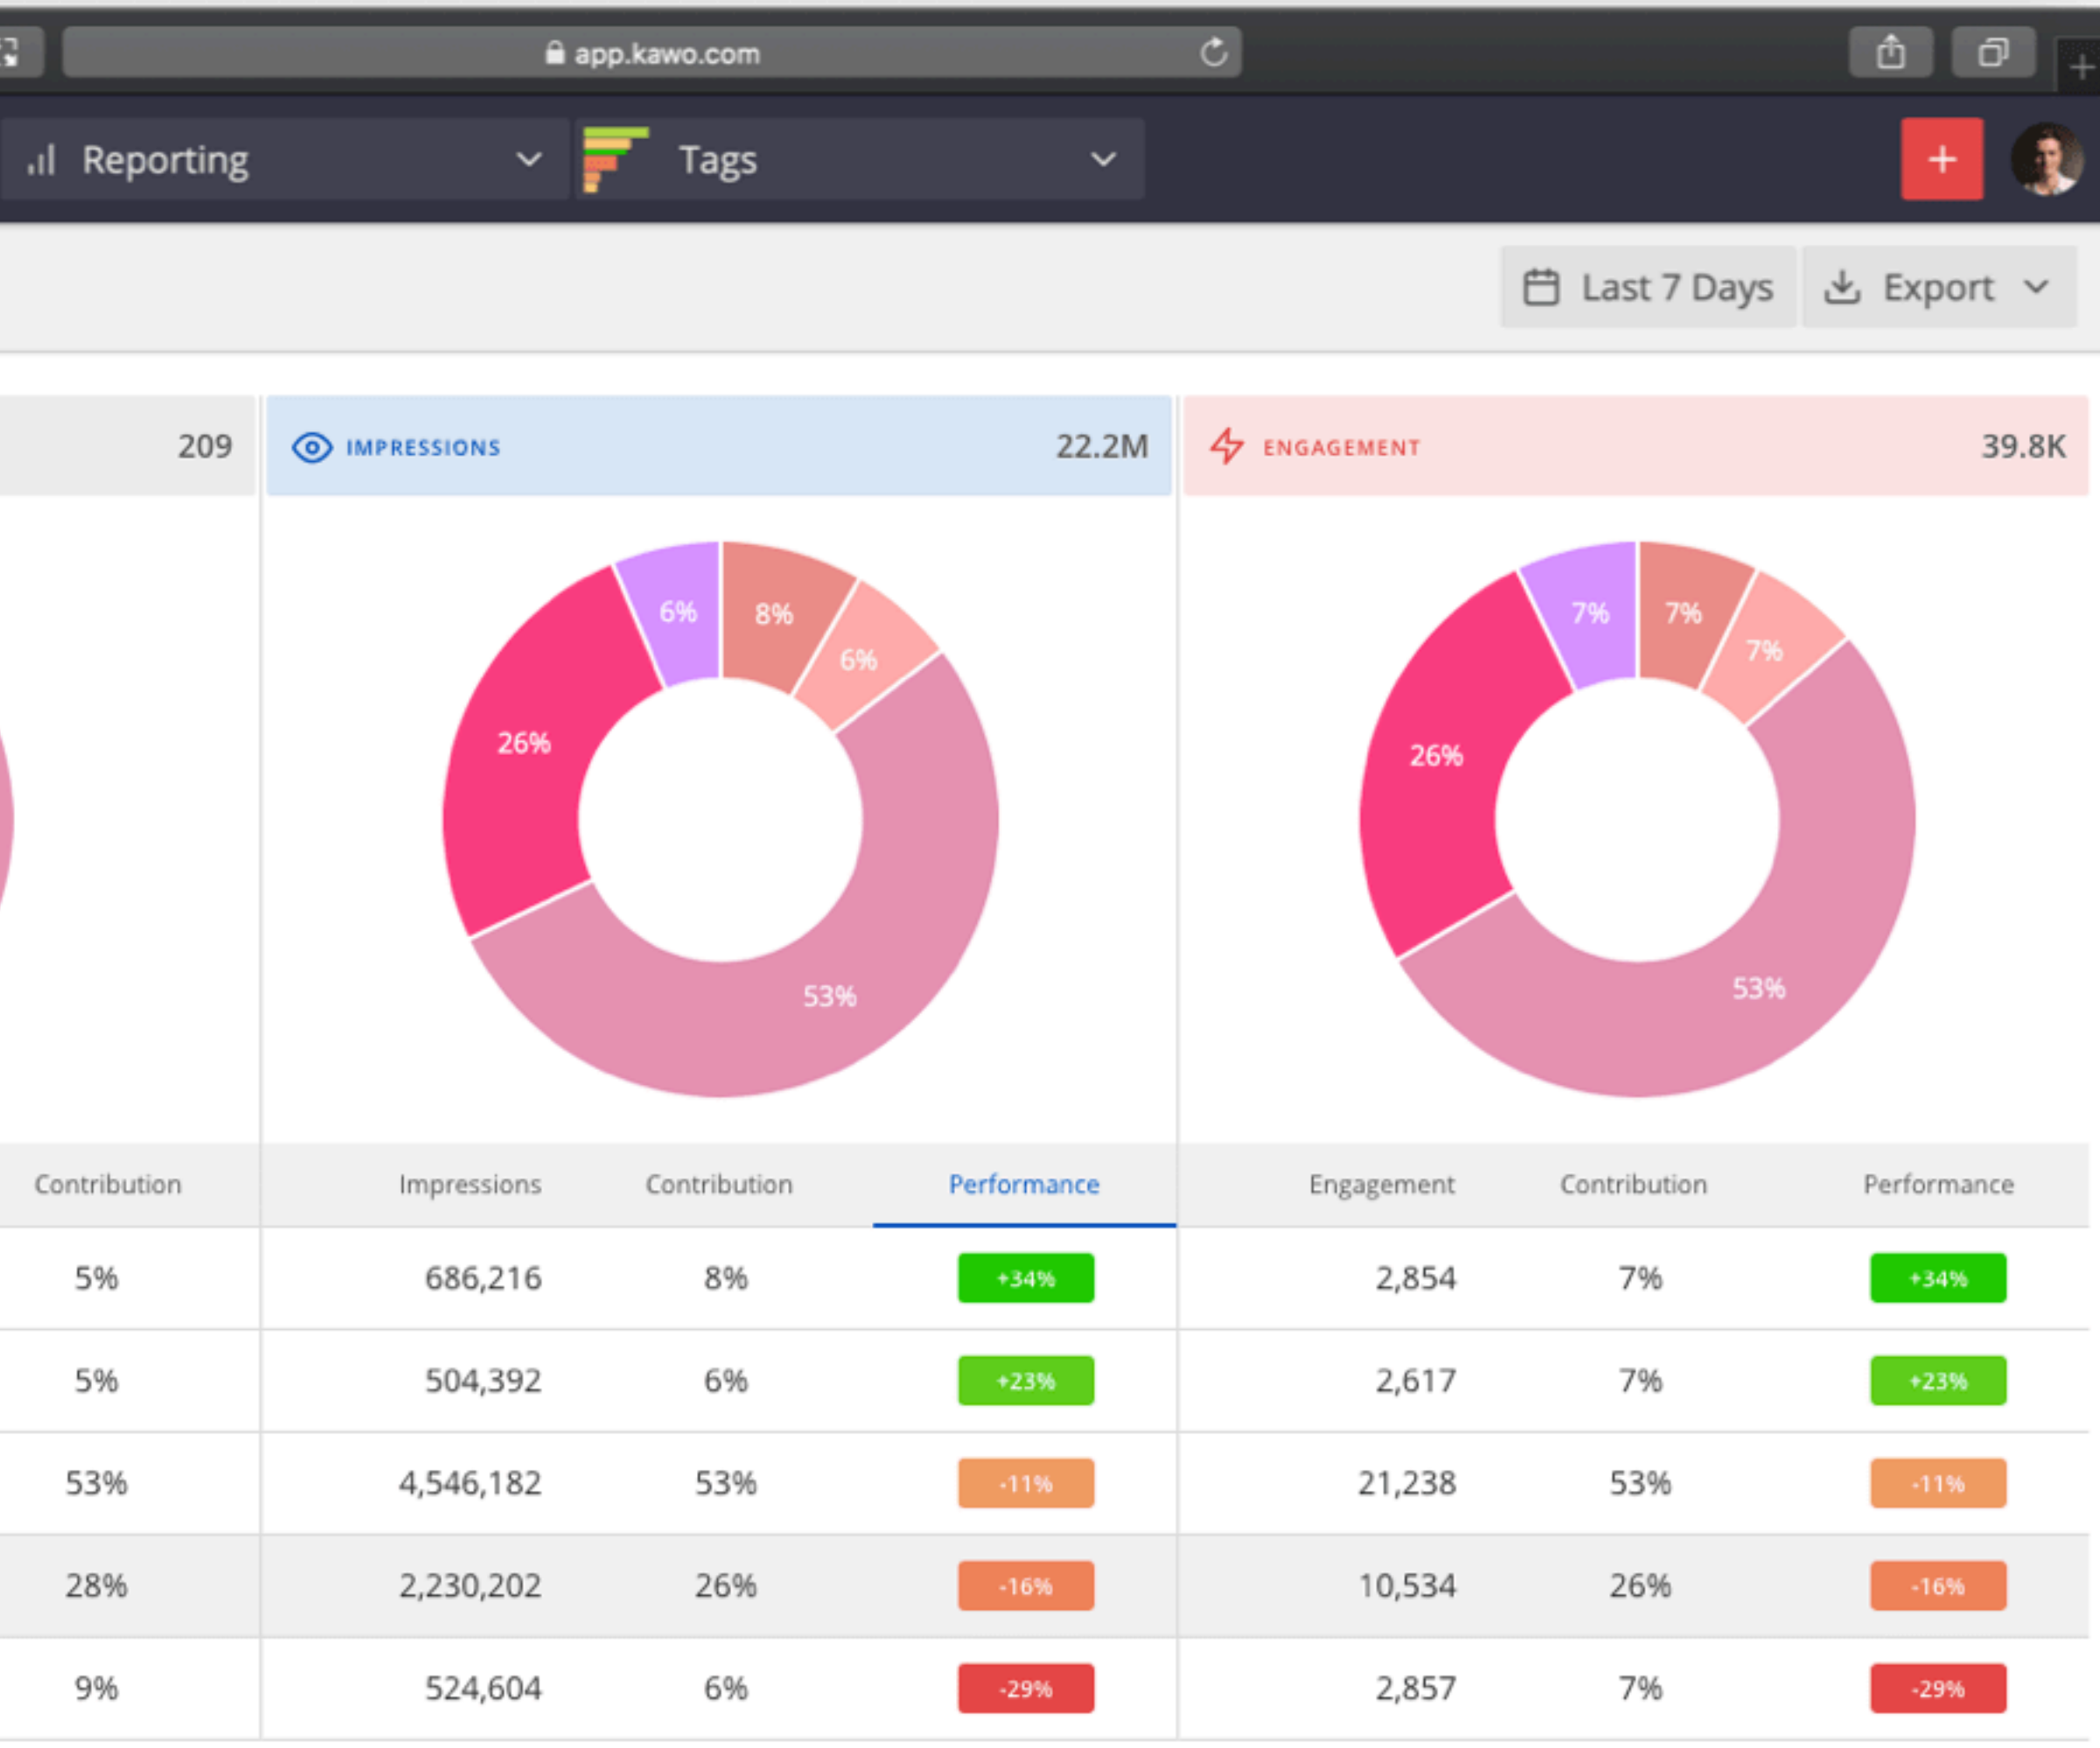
app.kawo.com

Reporting

Tags

+

Last 7 Days

Export

209

IMPRESSIONS 22.2M

ENGAGEMENT 39.8K

6%
8%
6%
26%
53%

7%
7%
7%
26%
53%

| Contribution | Impressions | Contribution | Performance | Engagement | Contribution | Performance |
|---|---|---|---|---|---|---|
| 5% | 686,216 | 8% | +34% | 2,854 | 7% | +34% |
| 5% | 504,392 | 6% | +23% | 2,617 | 7% | +23% |
| 53% | 4,546,182 | 53% | -11% | 21,238 | 53% | -11% |
| 28% | 2,230,202 | 26% | -16% | 10,534 | 26% | -16% |
| 9% | 524,604 | 6% | -29% | 2,857 | 7% | -29% |